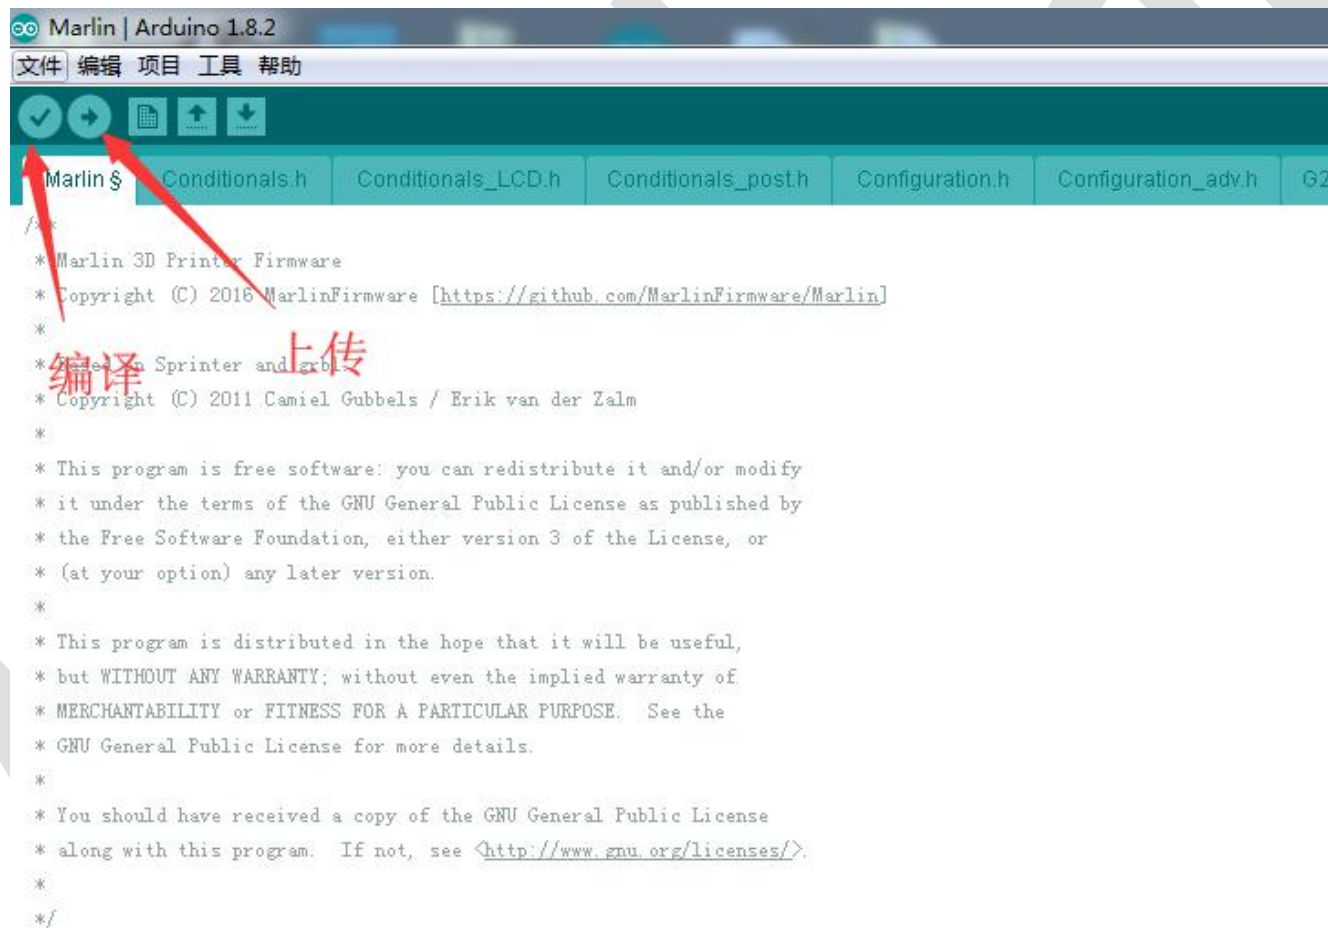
Marlin | Arduino 1.8.2

文件 编辑 项目 工具 帮助

Marlin § | Conditionals.h | Conditionals_LCD.h | Conditionals_post.h | Configuration.h | Configuration_adv.h | G2

/**
* Marlin 3D Printer Firmware
* Copyright (C) 2016 MarlinFirmware [https://github.com/MarlinFirmware/Marlin]
*
* Based on Sprinter and grbl.
* Copyright (C) 2011 Camiel Gubbels / Erik van der Zalm
*
* This program is free software: you can redistribute it and/or modify
* it under the terms of the GNU General Public License as published by
* the Free Software Foundation, either version 3 of the License, or
* (at your option) any later version.
*
* This program is distributed in the hope that it will be useful,
* but WITHOUT ANY WARRANTY; without even the implied warranty of
* MERCHANTABILITY or FITNESS FOR A PARTICULAR PURPOSE. See the
* GNU General Public License for more details.
*
* You should have received a copy of the GNU General Public License
* along with this program. If not, see <http://www.gnu.org/licenses/>.
*
*/

编译

上传